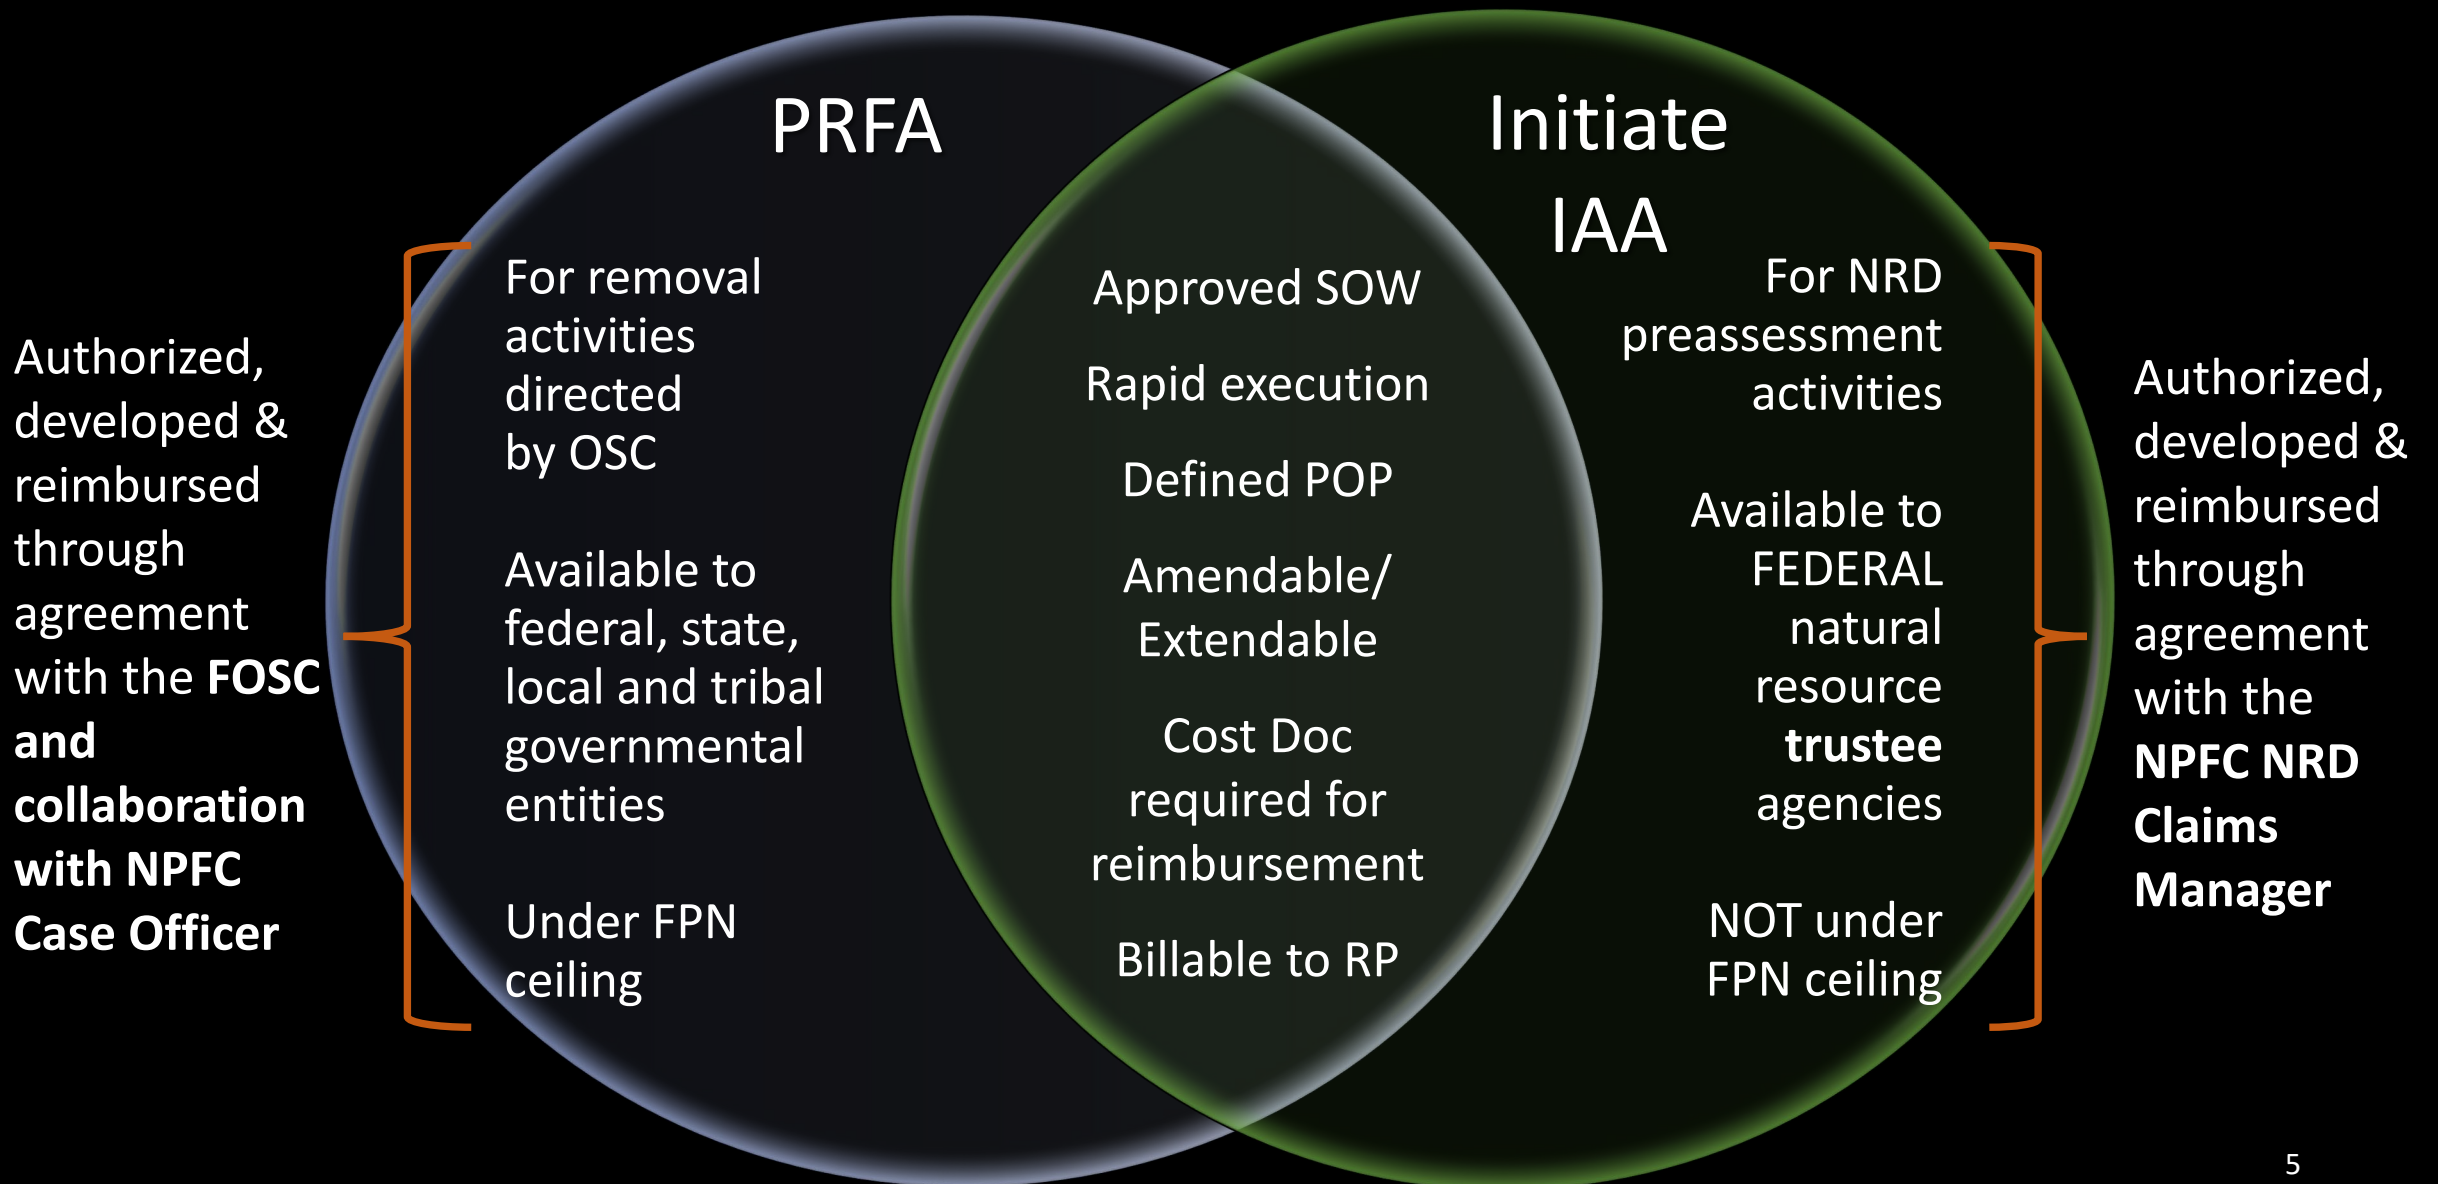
Authorized, developed & reimbursed through agreement with the FOSC and collaboration with NPFC Case Officer

PRFA

For removal activities directed by OSC

Available to federal, state, local and tribal governmental entities

Under FPN ceiling

Approved SOW

Rapid execution

Defined POP

Amendable/ Extendable

Cost Doc required for reimbursement

Billable to RP

Initiate IAA

For NRD preassessment activities

Available to FEDERAL natural resource trustee agencies

NOT under FPN ceiling

Authorized, developed & reimbursed through agreement with the NPFC NRD Claims Manager

5